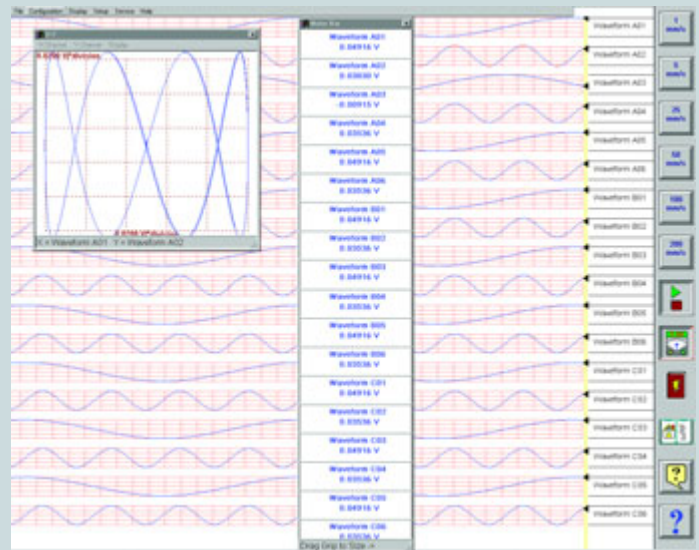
File Configuration Display Setup Service Help

X = Waveform A01 Y = Waveform A02

Waveform A01
0.84916 V
Waveform A02
0.83030 V
Waveform A03
-0.80915 V
Waveform A04
0.83536 V
Waveform A05
0.84916 V
Waveform A06
0.83536 V
Waveform B01
0.84916 V
Waveform B02
0.83536 V
Waveform B03
0.84916 V
Waveform B04
0.83536 V
Waveform B05
0.84916 V
Waveform B06
0.83536 V
Waveform C01
0.84916 V
Waveform C02
0.83536 V
Waveform C03
0.84916 V
Waveform C04
0.83536 V
Waveform C05
0.84916 V
Waveform C06
0.83536 V
Drag Grip to Size ->

Waveform A01
Waveform A02
Waveform A03
Waveform A04
Waveform A05
Waveform A06
Waveform B01
Waveform B02
Waveform B03
Waveform B04
Waveform B05
Waveform B06
Waveform C01
Waveform C02
Waveform C03
Waveform C04
Waveform C05
Waveform C06

1 mm/s
5 mm/s
25 mm/s
50 mm/s
100 mm/s
200 mm/s
?
?